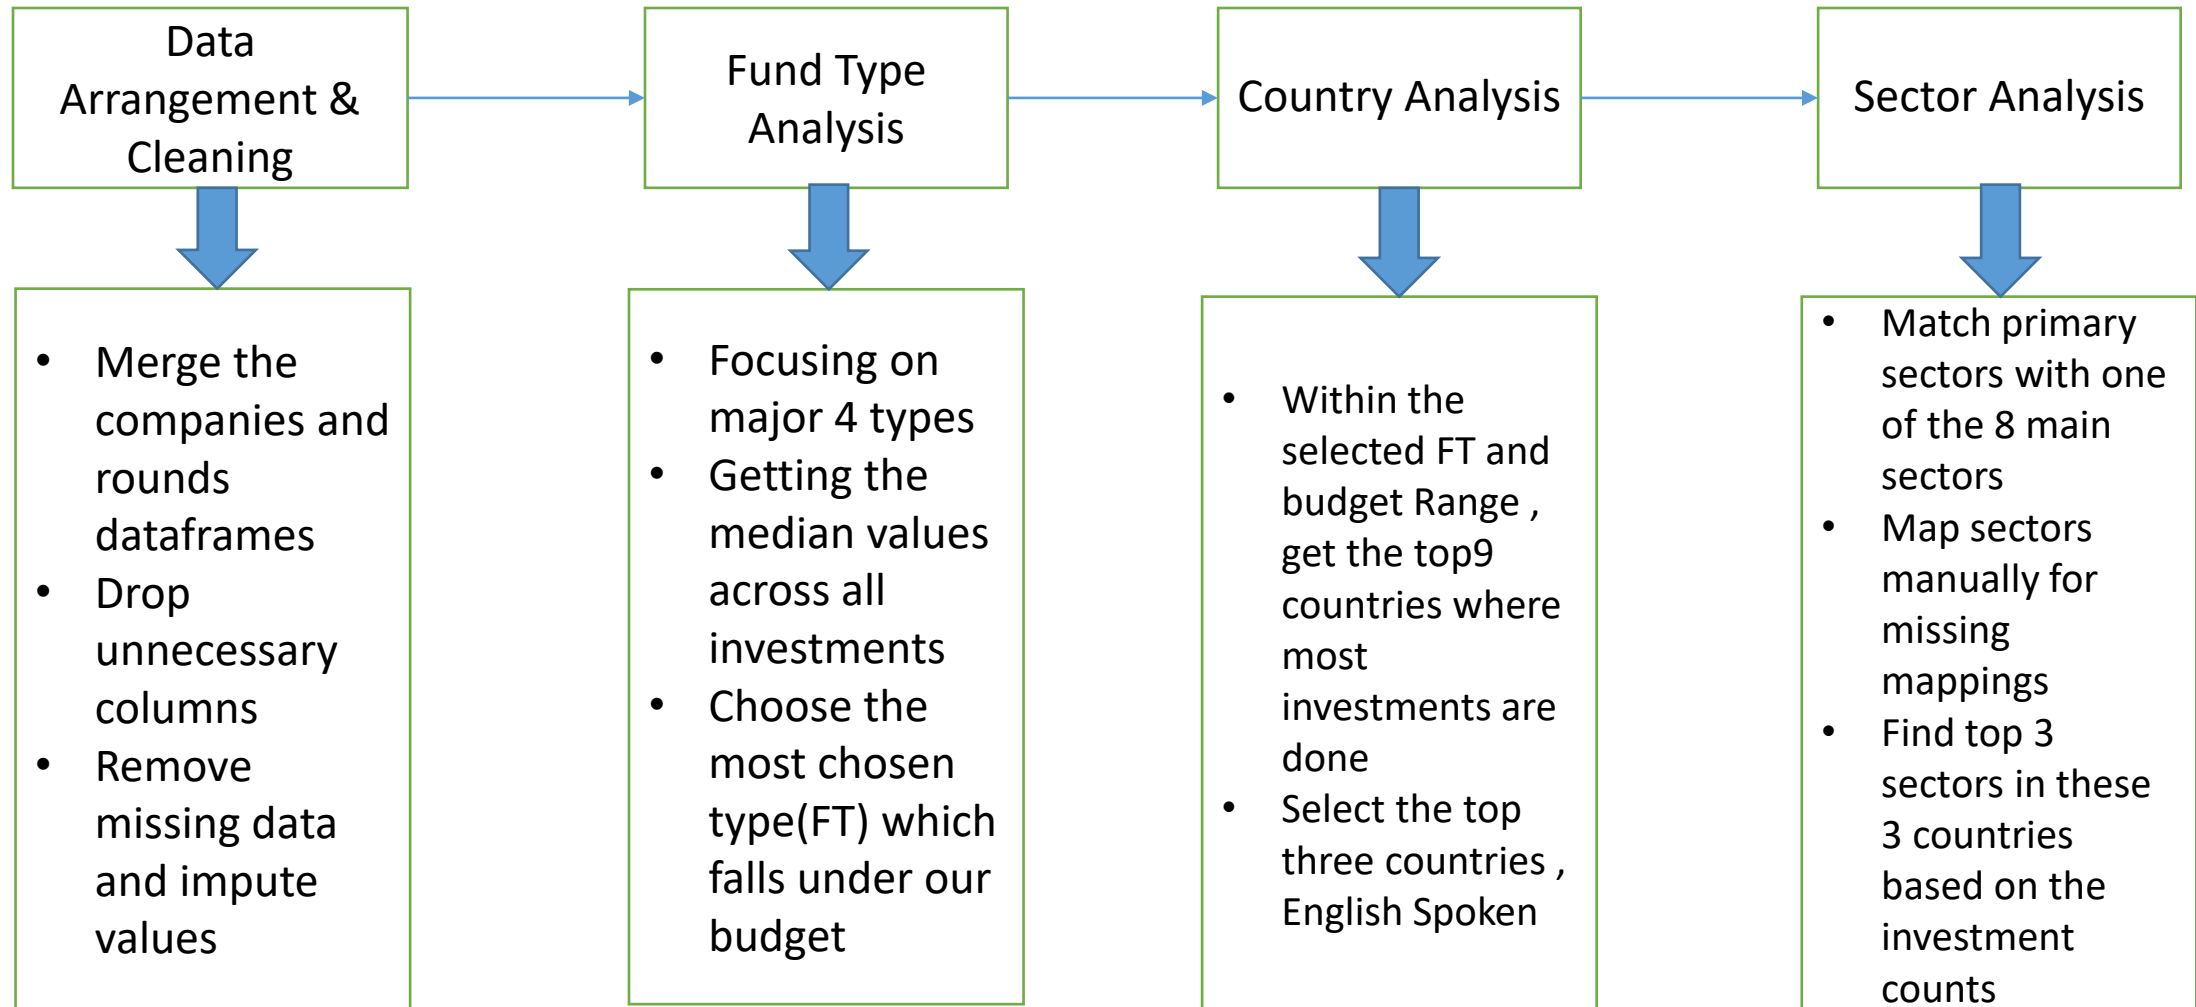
Data Arrangement & Cleaning

Fund Type Analysis

Country Analysis

Sector Analysis

- Merge the companies and rounds dataframes
- Drop unnecessary columns
- Remove missing data and impute values

- Focusing on major 4 types
- Getting the median values across all investments
- Choose the most chosen type(FT) which falls under our budget

- Within the selected FT and budget Range , get the top9 countries where most investments are done
- Select the top three countries , English Spoken

- Match primary sectors with one of the 8 main sectors
- Map sectors manually for missing mappings
- Find top 3 sectors in these 3 countries based on the investment counts